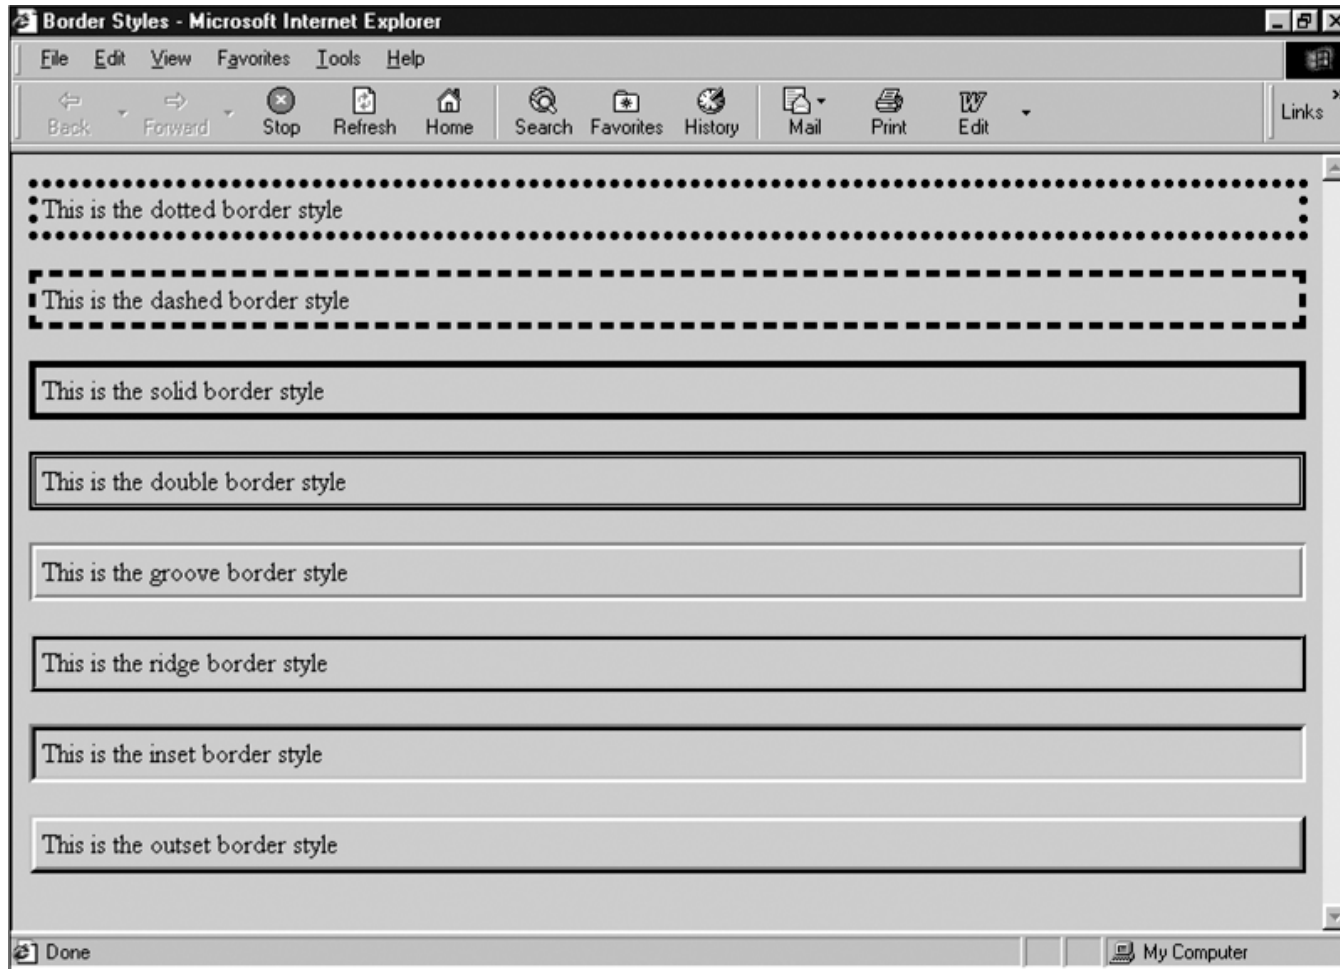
Border Styles - Microsoft Internet Explorer

File Edit View Favorites Tools Help

Back Forward Stop Refresh Home Search Favorites History Mail Print Edit Links

This is the dotted border style

This is the dashed border style

This is the solid border style

This is the double border style

This is the groove border style

This is the ridge border style

This is the inset border style

This is the outset border style

Done My Computer